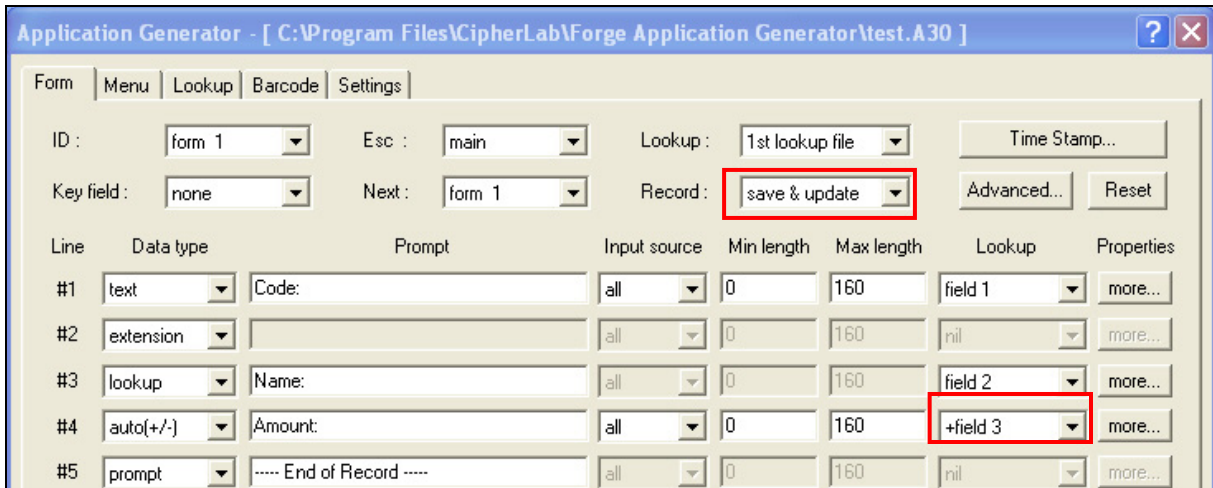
Application Generator - [ C:\Program Files\CipherLab\Forge Application Generator\test.A30 ]

Form | Menu | Lookup | Barcode | Settings

ID : form 1 | Esc : main | Lookup : 1st lookup file | Time Stamp...

Key field : none | Next : form 1 | Record : save & update | Advanced... | Reset

| Line | Data type | Prompt | Input source | Min length | Max length | Lookup | Properties |
|---|---|---|---|---|---|---|---|
| #1 | text | Code: | all | 0 | 160 | field 1 | more... |
| #2 | extension | | all | 0 | 160 | nil | more... |
| #3 | lookup | Name: | all | 0 | 160 | field 2 | more... |
| #4 | auto(+/-) | Amount: | all | 0 | 160 | +field 3 | more... |
| #5 | prompt | ----- End of Record ----- | all | 0 | 160 | nil | more... |